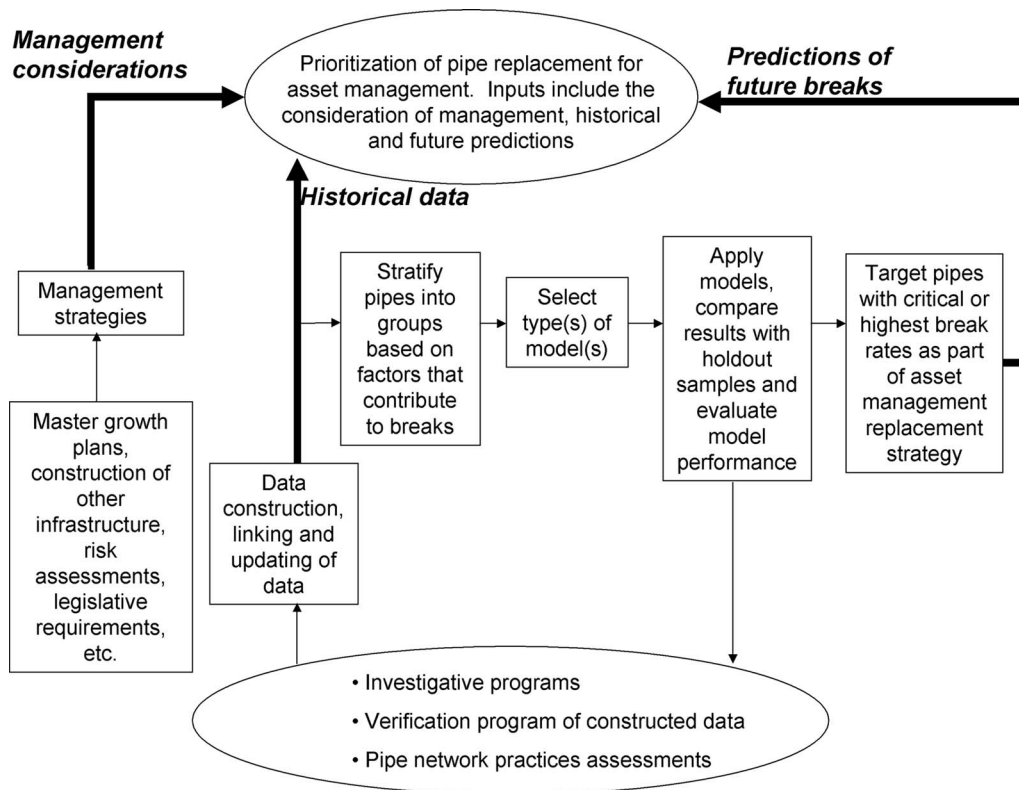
Management considerations

Prioritization of pipe replacement for asset management. Inputs include the consideration of management, historical and future predictions

Predictions of future breaks

Historical data

Management strategies

Master growth plans, construction of other infrastructure, risk assessments, legislative requirements, etc.

Data construction, linking and updating of data

Stratify pipes into groups based on factors that contribute to breaks

Select type(s) of model(s)

Apply models, compare results with holdout samples and evaluate model performance

Target pipes with critical or highest break rates as part of asset management replacement strategy

• Investigative programs
• Verification program of constructed data
• Pipe network practices assessments